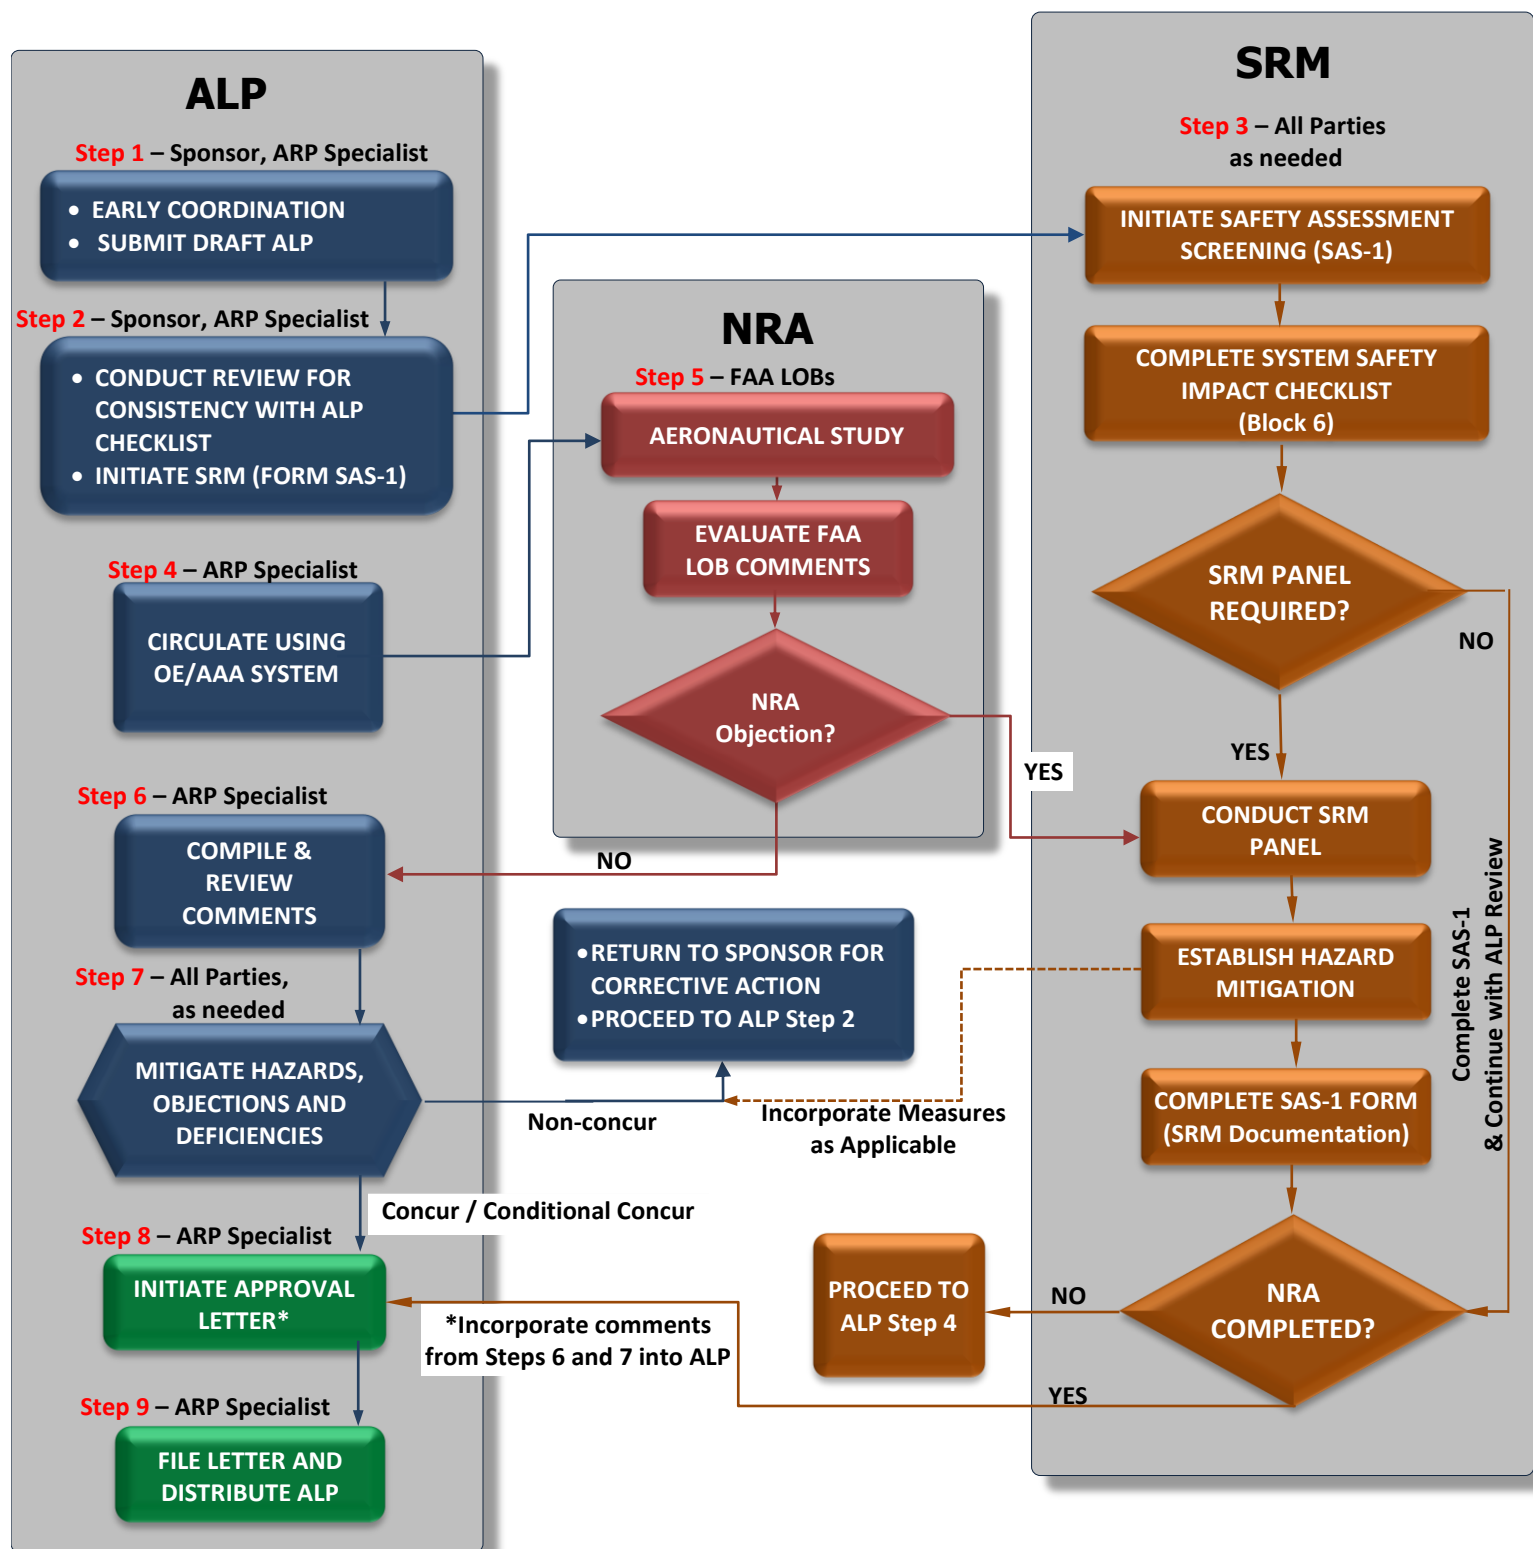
ALP

Step 1 – Sponsor, ARP Specialist

• EARLY COORDINATION
• SUBMIT DRAFT ALP

Step 2 – Sponsor, ARP Specialist

• CONDUCT REVIEW FOR CONSISTENCY WITH ALP CHECKLIST
• INITIATE SRM (FORM SAS-1)

Step 4 – ARP Specialist

CIRCULATE USING OE/AAA SYSTEM

Step 6 – ARP Specialist

COMPILE & REVIEW COMMENTS

Step 7 – All Parties, as needed

MITIGATE HAZARDS, OBJECTIONS AND DEFICIENCIES

Step 8 – ARP Specialist

INITIATE APPROVAL LETTER*

Step 9 – ARP Specialist

FILE LETTER AND DISTRIBUTE ALP

NRA

Step 5 – FAA LOBs

AERONAUTICAL STUDY

EVALUATE FAA LOB COMMENTS

NRA Objection?

NO

YES

•RETURN TO SPONSOR FOR CORRECTIVE ACTION
•PROCEED TO ALP Step 2

Non-concur

Incorporate Measures as Applicable

Concur / Conditional Concur

*Incorporate comments from Steps 6 and 7 into ALP

SRM

Step 3 – All Parties as needed

INITIATE SAFETY ASSESSMENT SCREENING (SAS-1)

COMPLETE SYSTEM SAFETY IMPACT CHECKLIST (Block 6)

SRM PANEL REQUIRED?

NO

YES

CONDUCT SRM PANEL

ESTABLISH HAZARD MITIGATION

COMPLETE SAS-1 FORM (SRM Documentation)

NRA COMPLETED?

NO

YES

PROCEED TO ALP Step 4

Complete SAS-1 & Continue with ALP Review